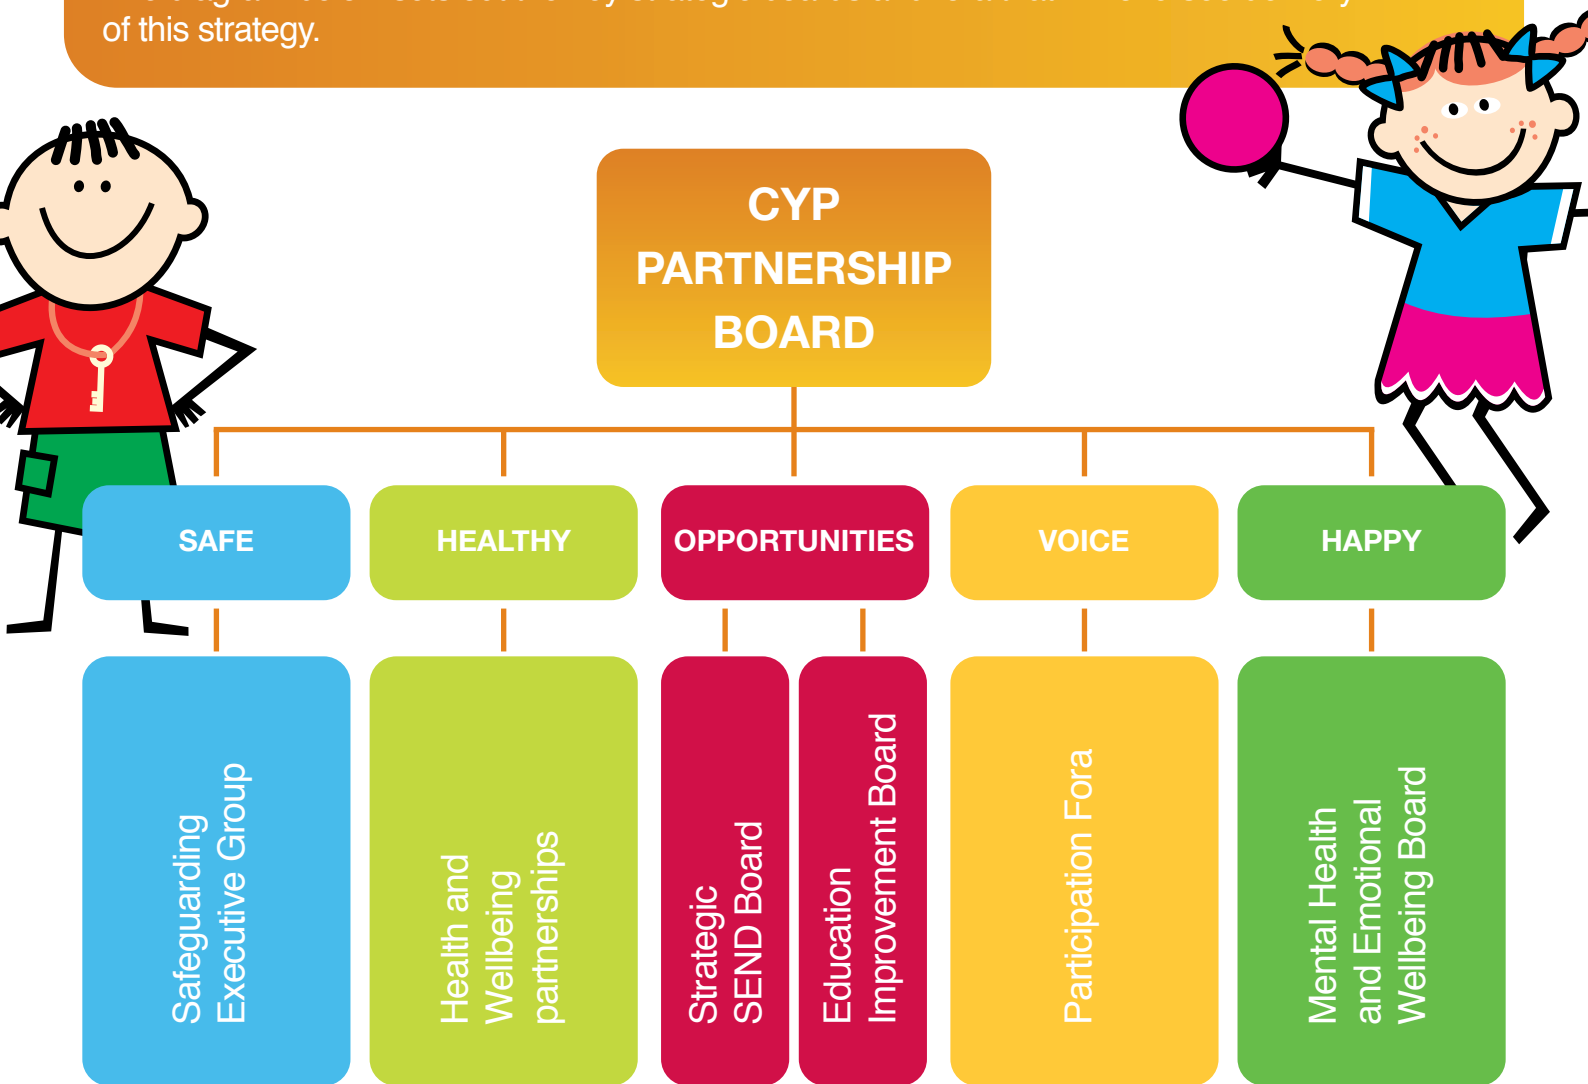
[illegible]
of this strategy.

CYP PARTNERSHIP BOARD

SAFE

HEALTHY

OPPORTUNITIES

VOICE

HAPPY

Safeguarding Executive Group

Health and Wellbeing partnerships

Strategic SEND Board

Education Improvement Board

Participation Fora

Mental Health and Emotional Wellbeing Board